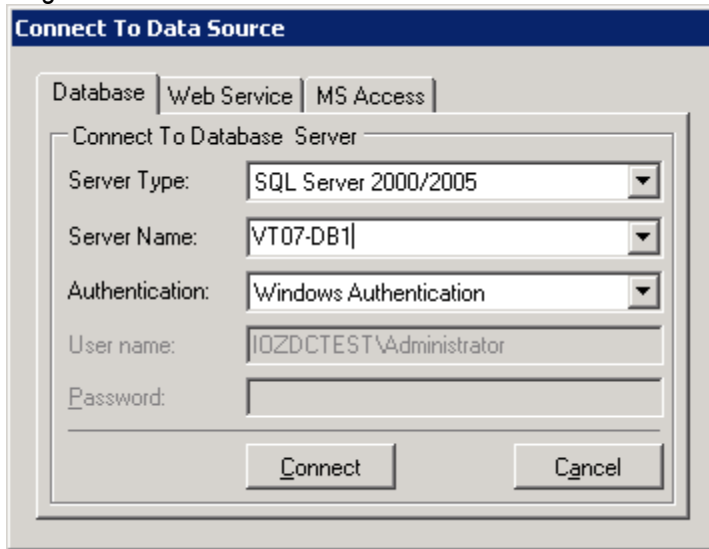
Connect To Data Source

Database | Web Service | MS Access

Connect To Database Server

Server Type: SQL Server 2000/2005

Server Name: VT07-DB1

Authentication: Windows Authentication

User name: IOZDCTEST\Administrator

Password:

Connect

Cancel